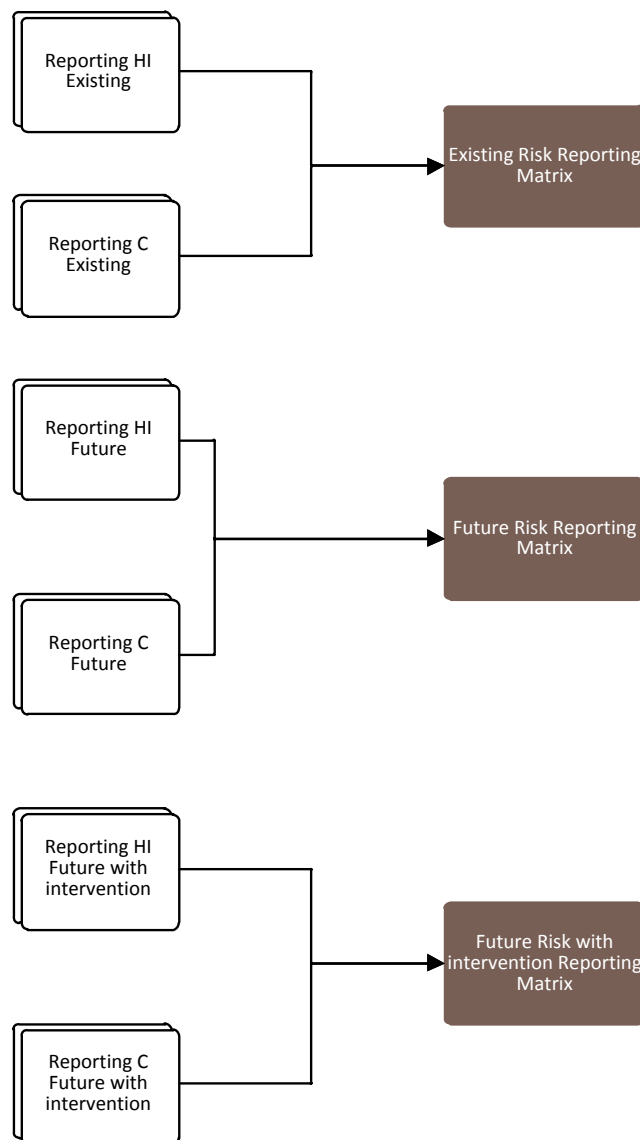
Reporting HI Existing

Reporting C Existing

Existing Risk Reporting Matrix

Reporting HI Future

Reporting C Future

Future Risk Reporting Matrix

Reporting HI Future with intervention

Reporting C Future with intervention

Future Risk with intervention Reporting Matrix